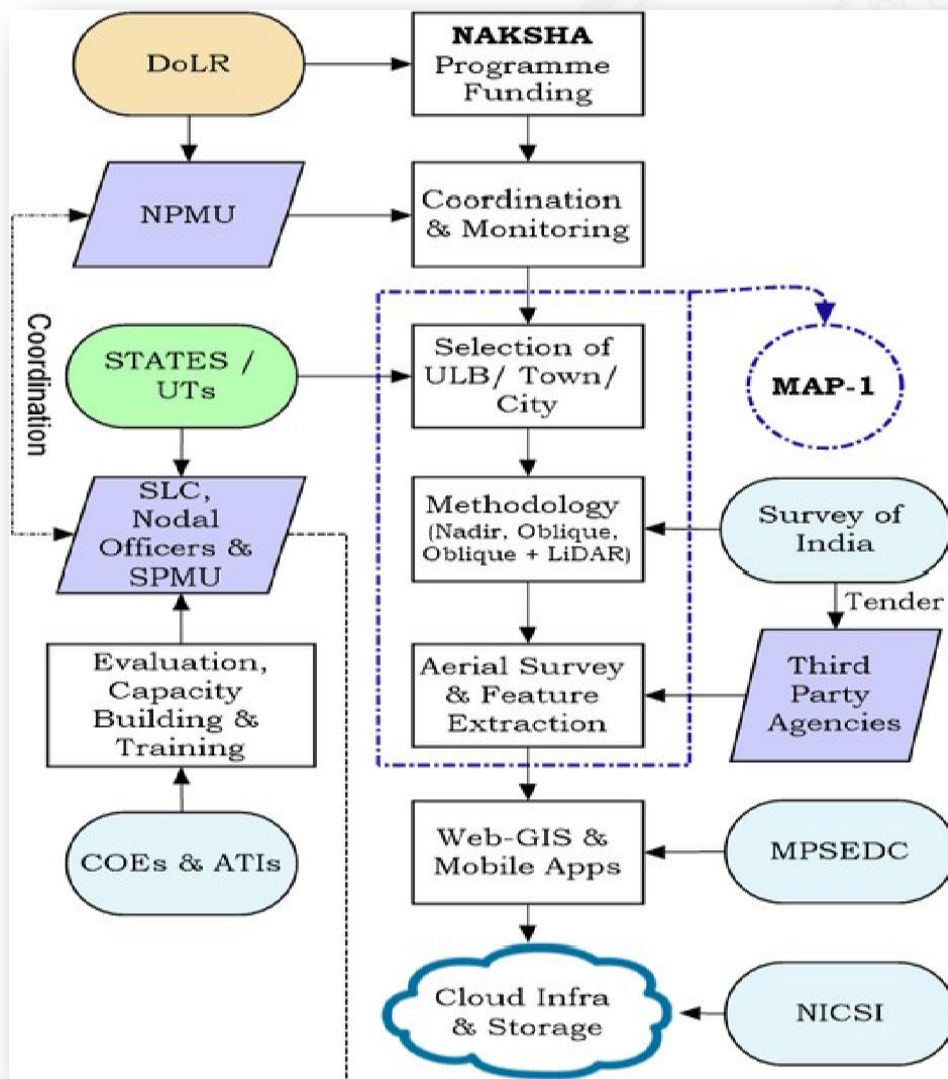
DoLR

NAKSHA
Programme Funding

NPMU

Coordination & Monitoring

Coordination

STATES / UTs

Selection of ULB/ Town/ City

MAP-1

SLC, Nodal Officers & SPMU

Methodology (Nadir, Oblique, Oblique + LiDAR)

Survey of India

Tender

Evaluation, Capacity Building & Training

Aerial Survey & Feature Extraction

Third Party Agencies

COEs & ATIs

Web-GIS & Mobile Apps

MPSEDC

Cloud Infra & Storage

NICSI